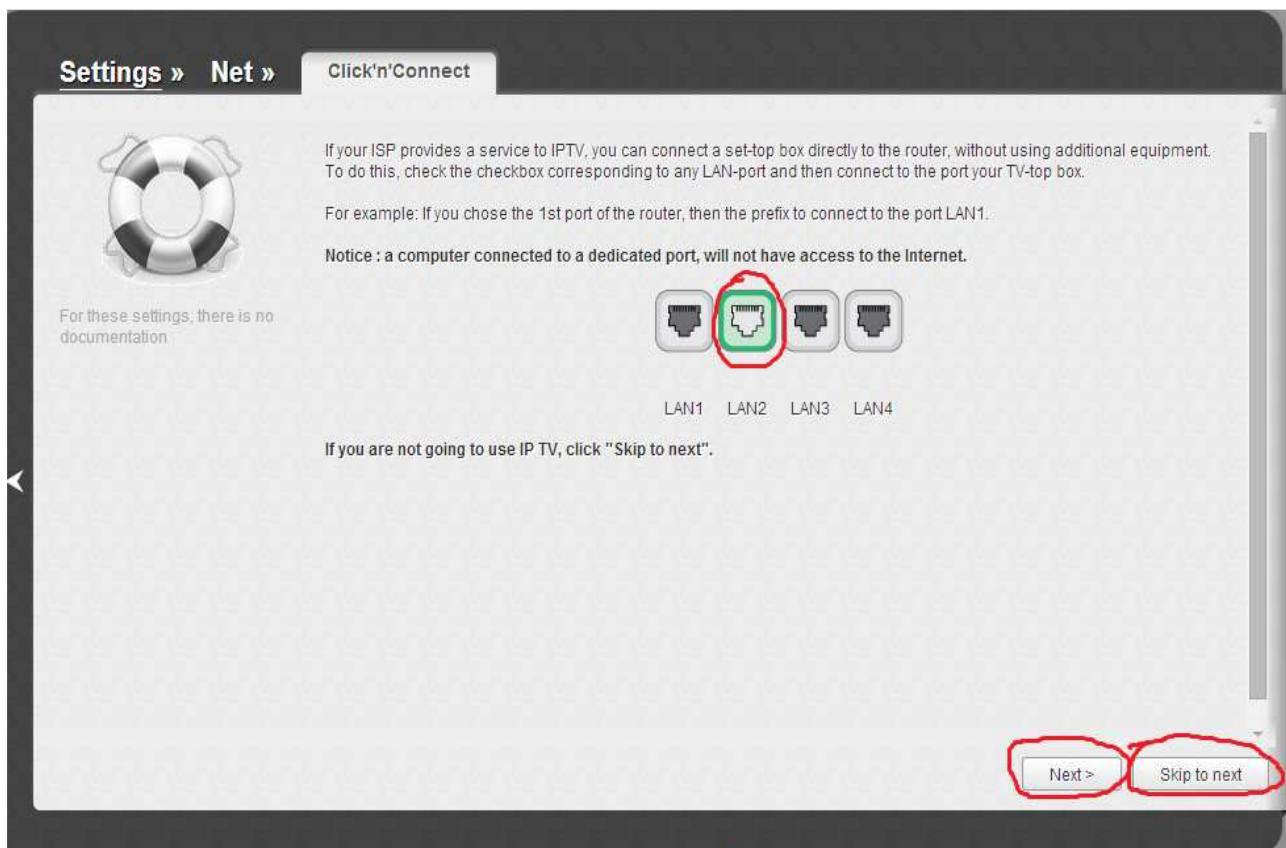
Settings » Net » Click'n'Connect

For these settings, there is no documentation

If your ISP provides a service to IPTV, you can connect a set-top box directly to the router, without using additional equipment. To do this, check the checkbox corresponding to any LAN-port and then connect to the port your TV-top box.

For example: If you chose the 1st port of the router, then the prefix to connect to the port LAN1.

Notice : a computer connected to a dedicated port, will not have access to the Internet.

LAN1 LAN2 LAN3 LAN4

If you are not going to use IP TV, click "Skip to next".

Next >

Skip to next